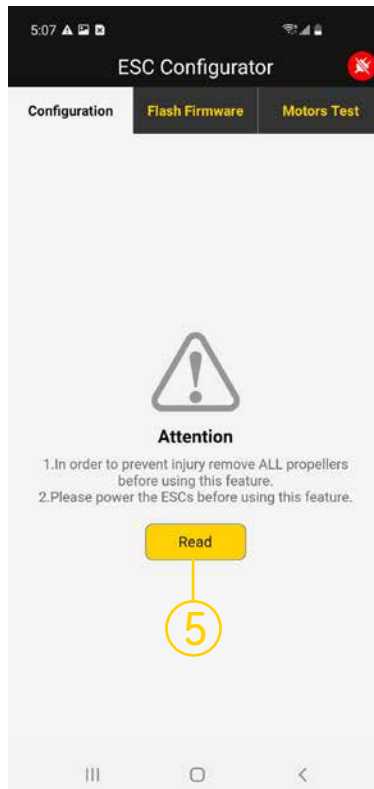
5:07

ESC Configurator

Configuration | Flash Firmware | Motors Test

Attention

1.In order to prevent injury remove ALL propellers before using this feature.
2.Please power the ESCs before using this feature.

Read

5

III ○ <